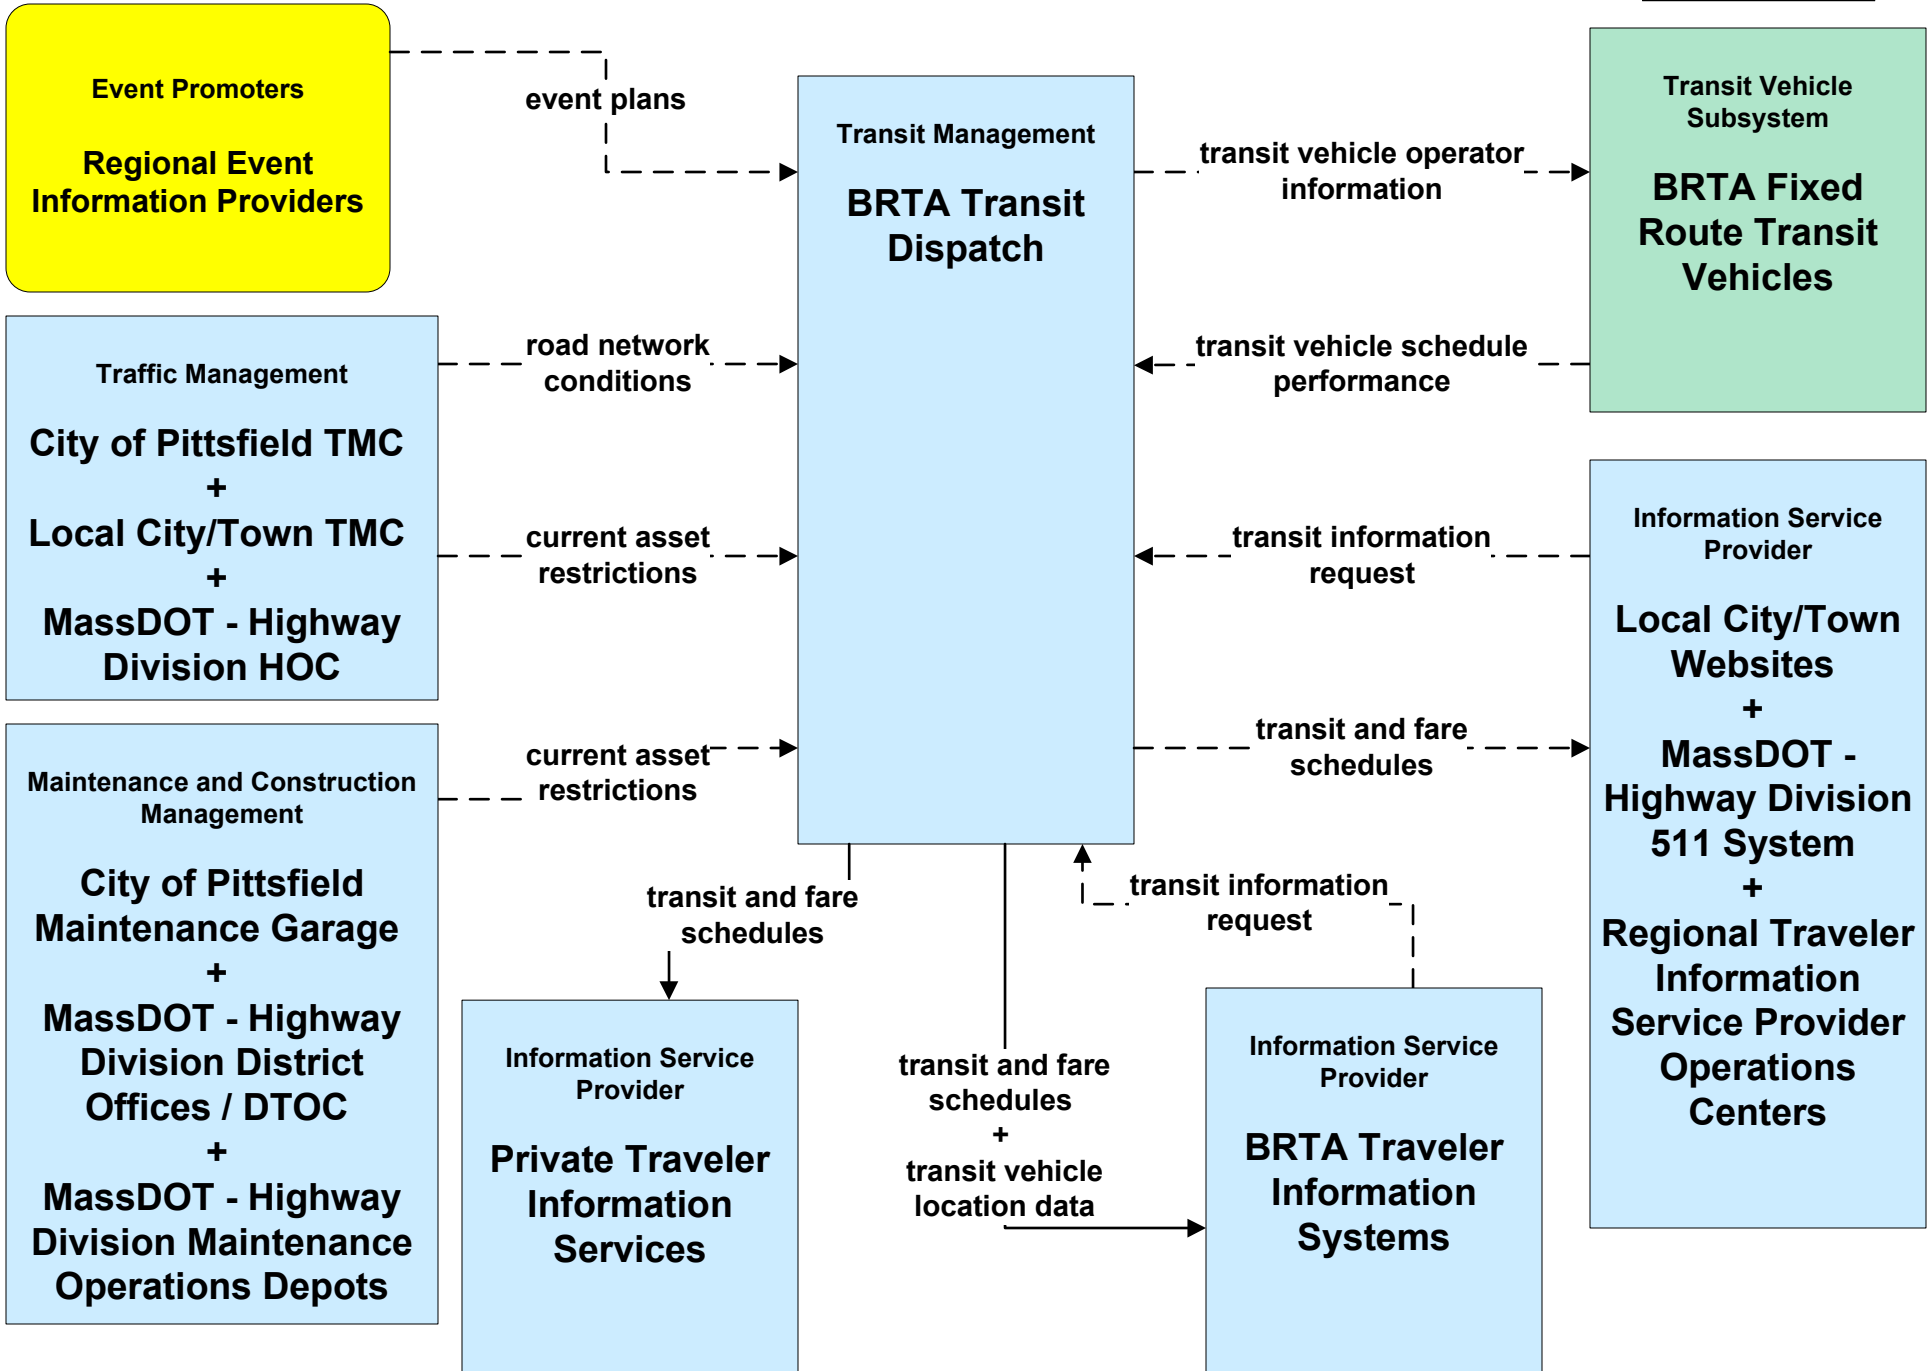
Event Promoters

Regional Event Information Providers

event plans

Transit Management

BRTA Transit Dispatch

transit vehicle operator information

Transit Vehicle Subsystem

BRTA Fixed Route Transit Vehicles

Traffic Management

City of Pittsfield TMC
+
Local City/Town TMC
+
MassDOT - Highway Division HOC

road network conditions

transit vehicle schedule performance

current asset restrictions

transit information request

Information Service Provider

Local City/Town Websites
+
MassDOT - Highway Division 511 System
+
Regional Traveler Information Service Provider Operations Centers

Maintenance and Construction Management

City of Pittsfield Maintenance Garage
+
MassDOT - Highway Division District Offices / DTOC
+
MassDOT - Highway Division Maintenance Operations Depots

current asset restrictions

transit and fare schedules

transit and fare schedules

transit information request

Information Service Provider

Private Traveler Information Services

transit and fare schedules
+
transit vehicle location data

Information Service Provider

BRTA Traveler Information Systems